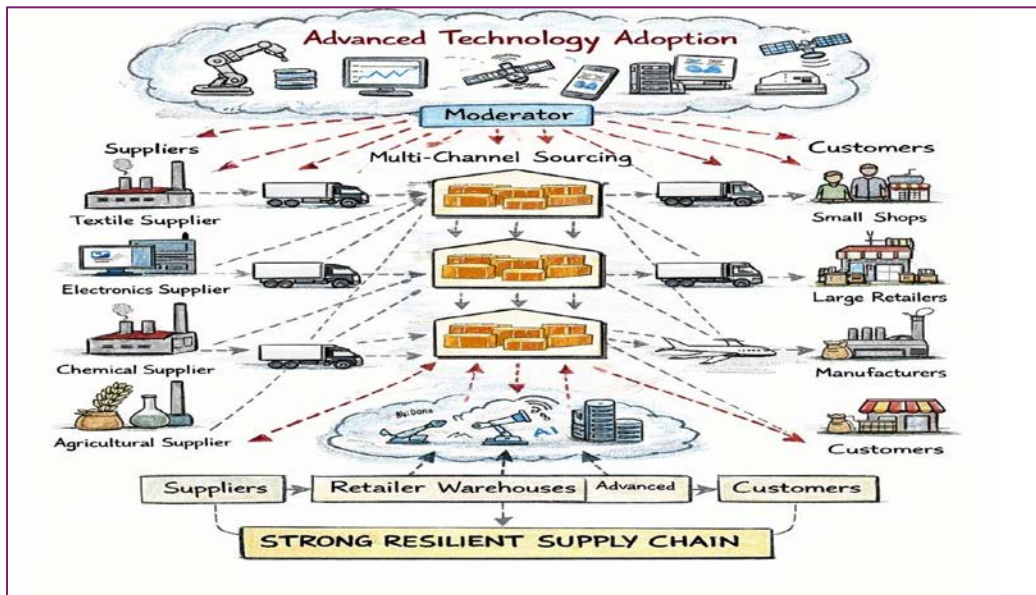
Advanced Technology Adoption

Moderator

Suppliers

Multi-Channel Sourcing

Customers

Textile Supplier

Small Shops

Electronics Supplier

Large Retailers

Chemical Supplier

Manufacturers

Agricultural Supplier

Customers

Bg Dona

AI

Suppliers

Retailer Warehouses

Advanced

Customers

STRONG RESILIENT SUPPLY CHAIN